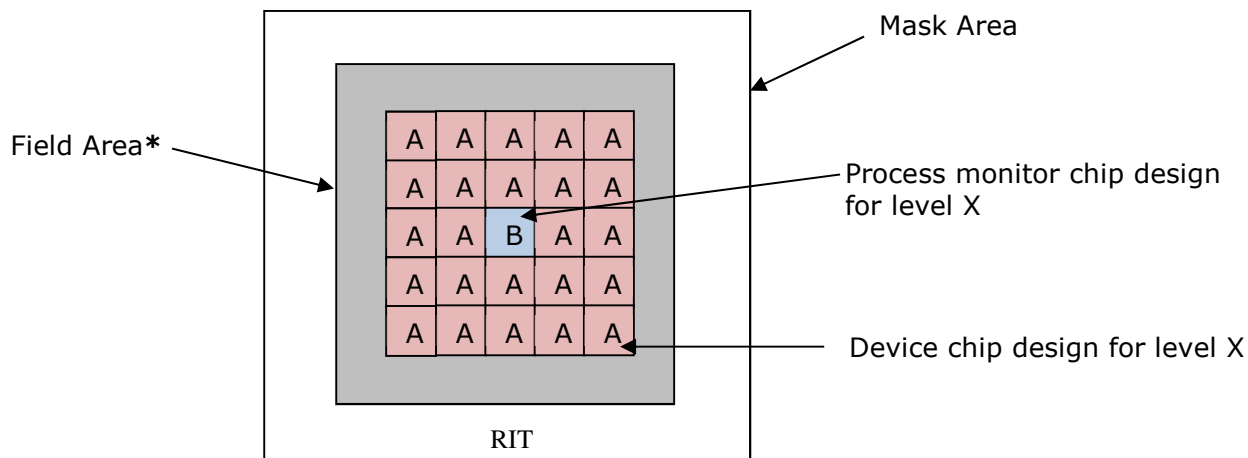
Mask Area

Field Area*

| A | A | A | A | A |
|---|---|---|---|---|
| A | A | A | A | A |
| A | A | B | A | A |
| A | A | A | A | A |
| A | A | A | A | A |

Process monitor chip design for level X

Device chip design for level X

RIT